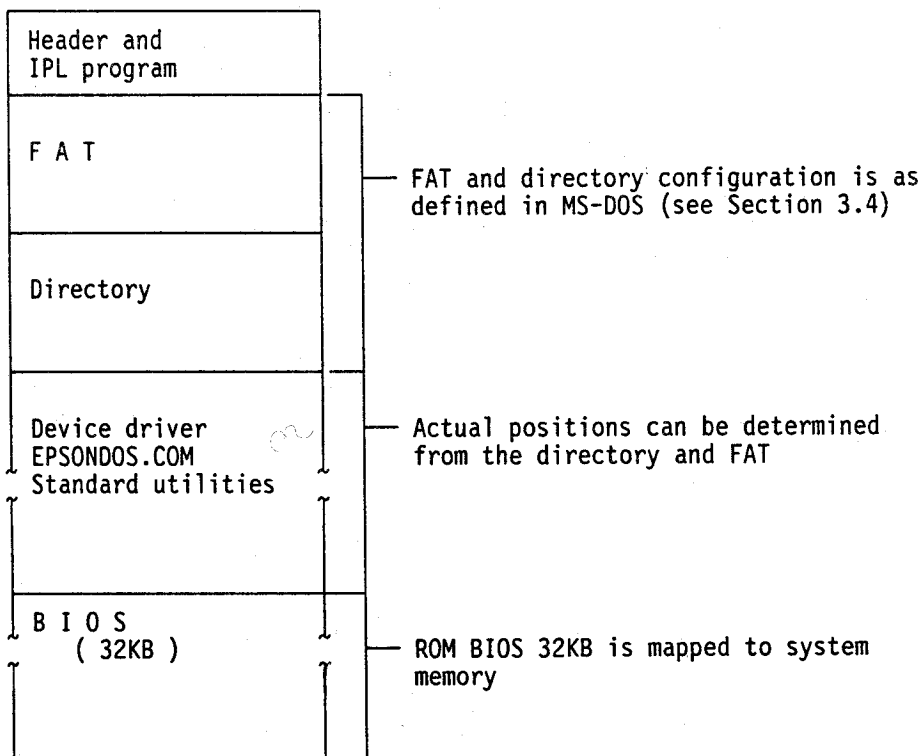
Header and IPL program

F A T

Directory

Device driver
EPSONDOS.COM
Standard utilities

B I O S
( 32KB )

FAT and directory configuration is as defined in MS-DOS (see Section 3.4)

Actual positions can be determined from the directory and FAT

ROM BIOS 32KB is mapped to system memory